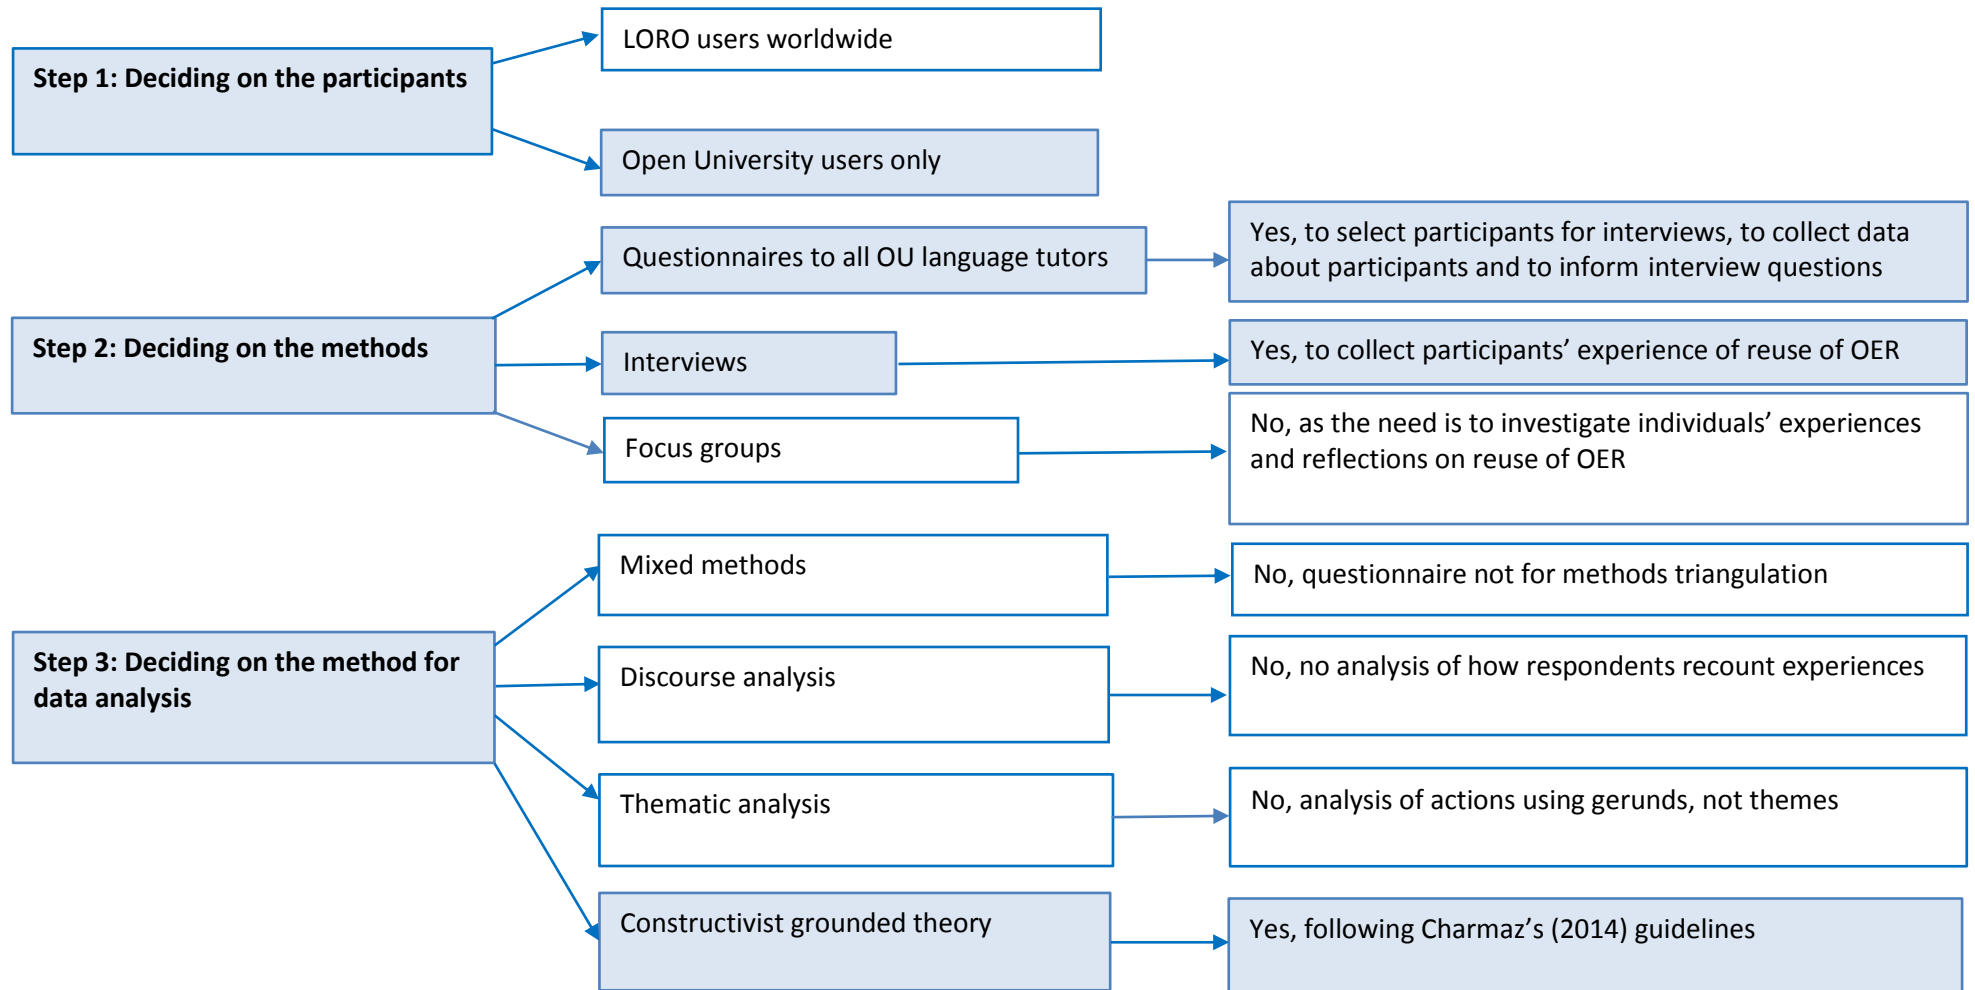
Step 1: Deciding on the participants

LORO users worldwide

Open University users only

Step 2: Deciding on the methods

Questionnaires to all OU language tutors

Yes, to select participants for interviews, to collect data about participants and to inform interview questions

Interviews

Yes, to collect participants' experience of reuse of OER

Focus groups

No, as the need is to investigate individuals' experiences and reflections on reuse of OER

Step 3: Deciding on the method for data analysis

Mixed methods

No, questionnaire not for methods triangulation

Discourse analysis

No, no analysis of how respondents recount experiences

Thematic analysis

No, analysis of actions using gerunds, not themes

Constructivist grounded theory

Yes, following Charmaz's (2014) guidelines